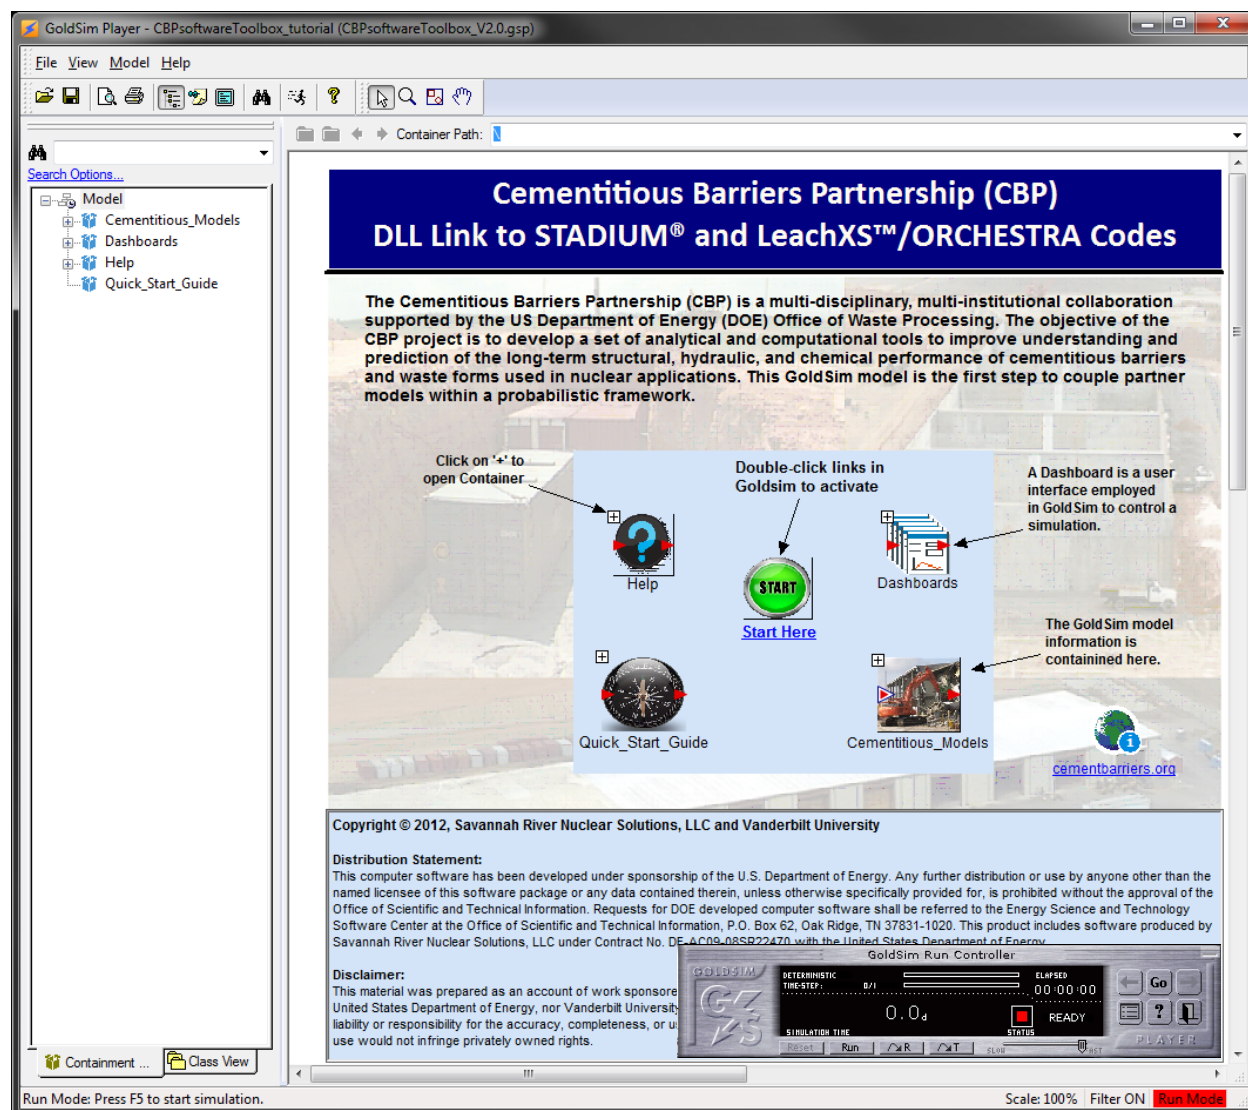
GoldSim Player - CBPsoftwareToolbox_tutorial (CBPsoftwareToolbox_V2.0.gsp)

File View Model Help

Search Options...

Model
Cementitious_Models
Dashboards
Help
Quick_Start_Guide

Container Path:

Cementitious Barriers Partnership (CBP)
DLL Link to STADIUM® and LeachXS™/ORCHESTRA Codes

The Cementitious Barriers Partnership (CBP) is a multi-disciplinary, multi-institutional collaboration supported by the US Department of Energy (DOE) Office of Waste Processing. The objective of the CBP project is to develop a set of analytical and computational tools to improve understanding and prediction of the long-term structural, hydraulic, and chemical performance of cementitious barriers and waste forms used in nuclear applications. This GoldSim model is the first step to couple partner models within a probabilistic framework.

Click on '+' to open Container

Double-click links in Goldsim to activate

A Dashboard is a user interface employed in GoldSim to control a simulation.

Help

START

Start Here

Dashboards

The GoldSim model information is containined here.

Quick_Start_Guide

Cementitious_Models

cementbarriers.org

Copyright © 2012, Savannah River Nuclear Solutions, LLC and Vanderbilt University

Distribution Statement:
This computer software has been developed under sponsorship of the U.S. Department of Energy. Any further distribution or use by anyone other than the named licensee of this software package or any data contained therein, unless otherwise specifically provided for, is prohibited without the approval of the Office of Scientific and Technical Information. Requests for DOE developed computer software shall be referred to the Energy Science and Technology Software Center at the Office of Scientific and Technical Information, P.O. Box 62, Oak Ridge, TN 37831-1020. This product includes software produced by Savannah River Nuclear Solutions, LLC under Contract No. DE-AC09-08SR22470 with the United States Department of Energy.

Disclaimer:
This material was prepared as an account of work sponsore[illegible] United States Department of Energy, nor Vanderbilt Universit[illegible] liability or responsibility for the accuracy, completeness, or u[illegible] use would not infringe privately owned rights.

GoldSim Run Controller
GOLDSIM
DETERMINISTIC TIME-STEP: 0/1
ELAPSED 00:00:00
0.0d
READY
SIMULATION TIME
STATUS
Reset Run R T
SLOW FAST
Go
PLAYER

Containment ... Class View

Run Mode: Press F5 to start simulation.
Scale: 100% Filter ON Run Mode